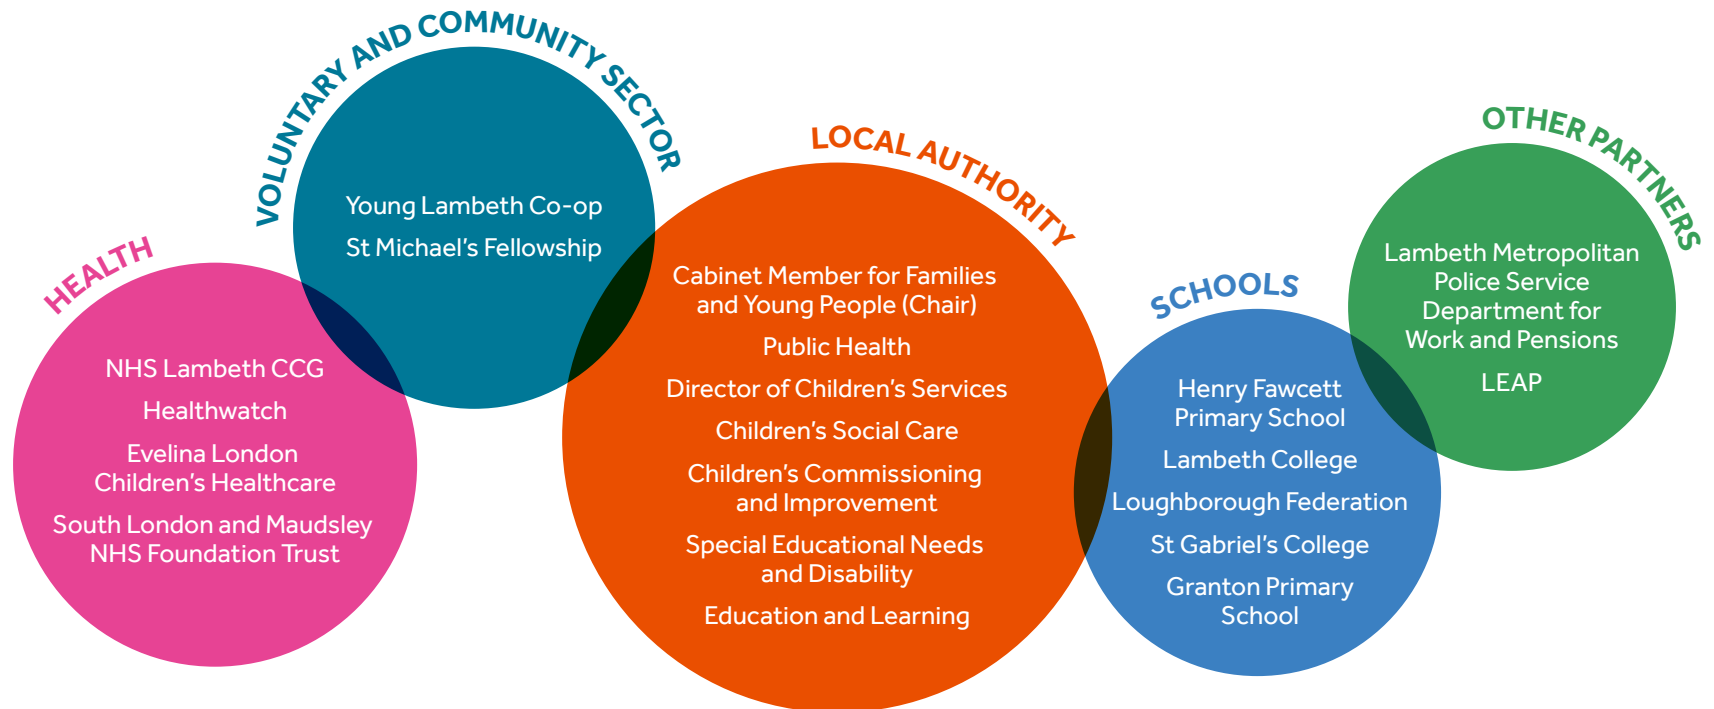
HEALTH

NHS Lambeth CCG

Healthwatch

Evelina London Children's Healthcare

South London and Maudsley NHS Foundation Trust

VOLUNTARY AND COMMUNITY SECTOR

Young Lambeth Co-op

St Michael's Fellowship

LOCAL AUTHORITY

Cabinet Member for Families and Young People (Chair)

Public Health

Director of Children's Services

Children's Social Care

Children's Commissioning and Improvement

Special Educational Needs and Disability

Education and Learning

SCHOOLS

Henry Fawcett Primary School

Lambeth College

Loughborough Federation

St Gabriel's College

Granton Primary School

OTHER PARTNERS

Lambeth Metropolitan Police Service

Department for Work and Pensions

LEAP